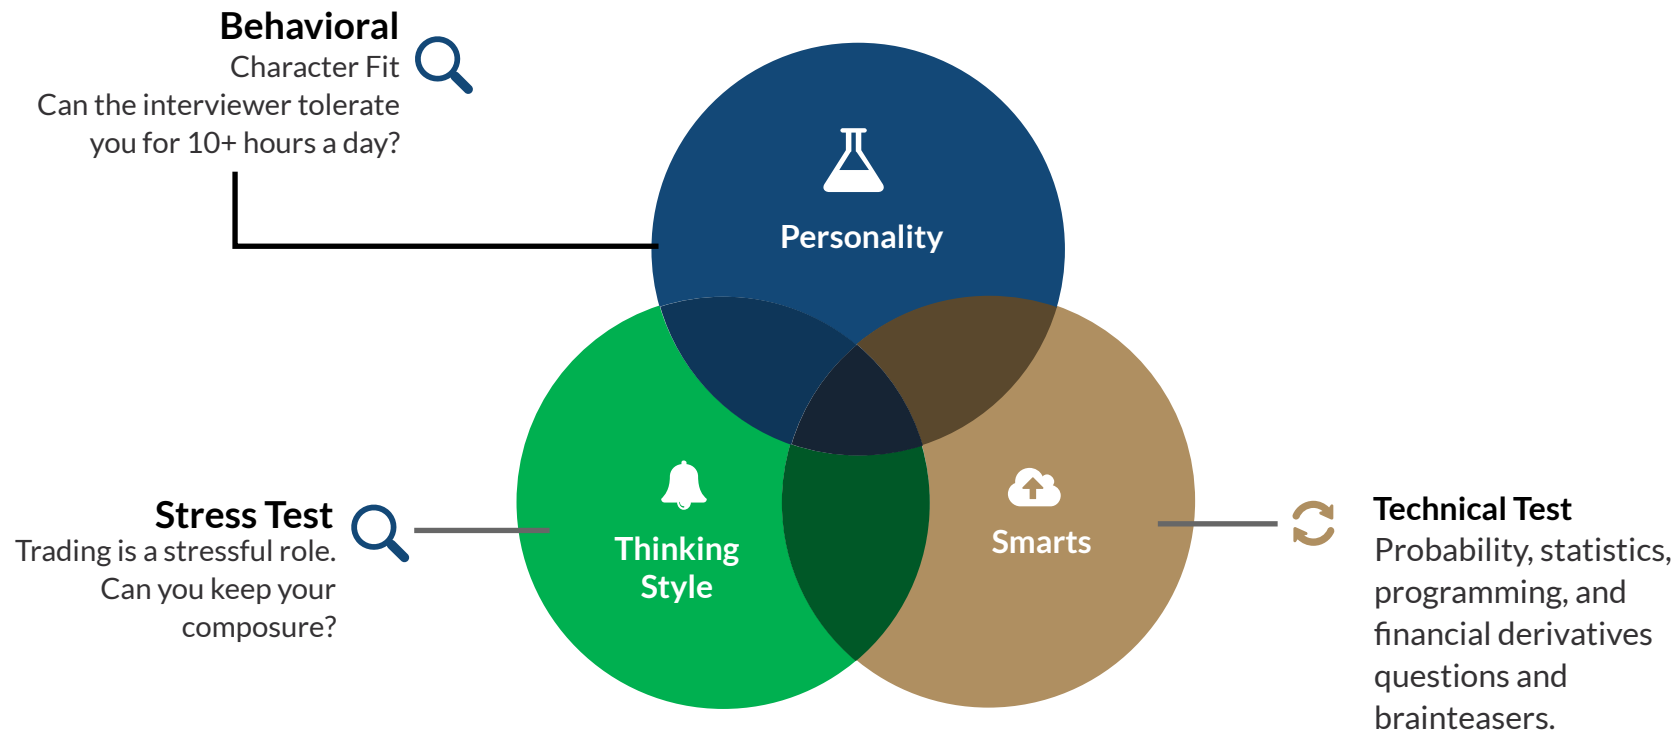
Behavioral
Character Fit
Can the interviewer tolerate you for 10+ hours a day?

Personality

Stress Test
Trading is a stressful role. Can you keep your composure?

Thinking Style

Smarts

Technical Test
Probability, statistics, programming, and financial derivatives questions and brainteasers.